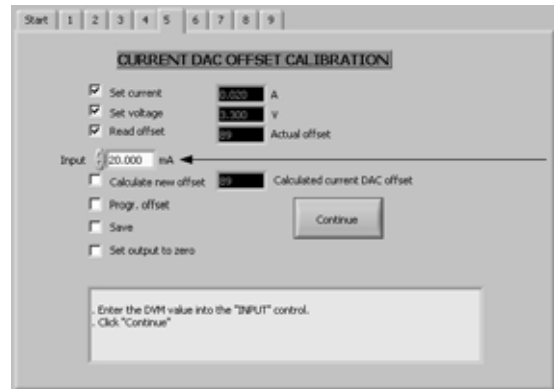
Start | 1 | 2 | 3 | 4 | 5 | 6 | 7 | 8 | 9

CURRENT DAC OFFSET CALIBRATION

Set current 0.020 A
Set voltage 3.300 V
Read offset 89 Actual offset

Input 20.000 mA

Calculate new offset 89 Calculated current DAC offset

Progr. offset

Save

Set output to zero

Continue

. Enter the DVM value into the "INPUT" control.
. Click "Continue"